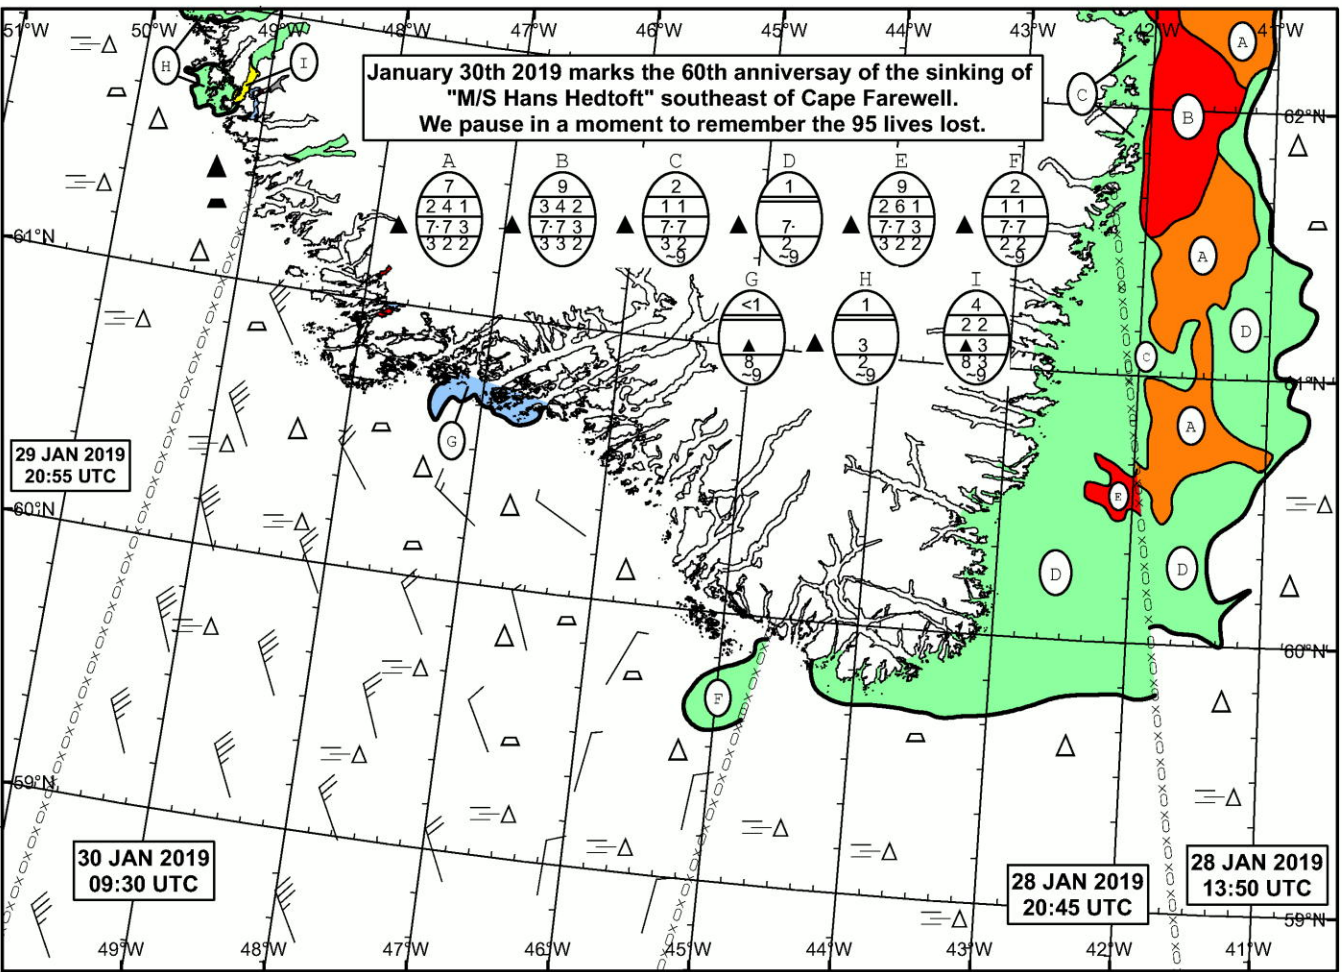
51°W 50°W 49°W 48°W 47°W 46°W 45°W 44°W 43°W 42°W 41°W

January 30th 2019 marks the 60th anniversay of the sinking of "M/S Hans Hedtoft" southeast of Cape Farewell. We pause in a moment to remember the 95 lives lost.

H I C A B A D A

A
7
2 4 1
7·7 3
3 2 2

B
9
3 4 2
7·7 3
3 3 2

C
2
1 1
7·7
3 2
~9

D
1
7·
2
~9

E
9
2 6 1
7·7 3
3 2 2

F
2
1 1
7·7
2 2
~9

G
<1
8
~9

H
1
3
2
~9

I
4
2 2
3
8 3
~9

62°N
61°N
61°N
60°N
60°N
59°N
59°N

29 JAN 2019
20:55 UTC

G C E D D F

30 JAN 2019
09:30 UTC

28 JAN 2019
20:45 UTC

28 JAN 2019
13:50 UTC

49°W 48°W 47°W 46°W 45°W 44°W 43°W 42°W 41°W